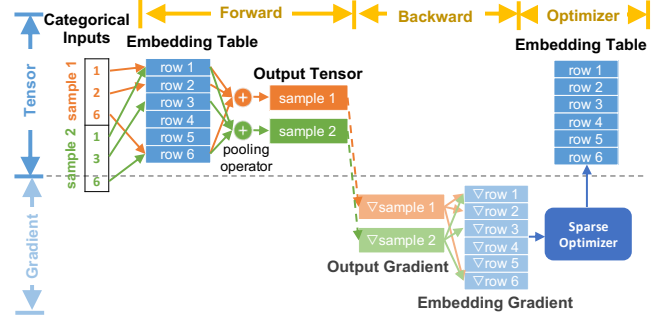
Forward

Backward

Optimizer

Tensor

Gradient

Categorical Inputs

sample 1

sample 2

1
2
6
1
3
6

Embedding Table

row 1
row 2
row 3
row 4
row 5
row 6

+
+

pooling operator

Output Tensor

sample 1

sample 2

Embedding Table

row 1
row 2
row 3
row 4
row 5
row 6

∇sample 1

∇sample 2

Output Gradient

∇row 1
∇row 2
∇row 3
∇row 4
∇row 5
∇row 6

Sparse Optimizer

Embedding Gradient